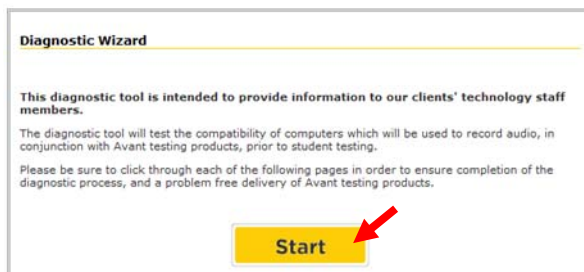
Diagnostic Wizard

This diagnostic tool is intended to provide information to our clients' technology staff members.

The diagnostic tool will test the compatibility of computers which will be used to record audio, in conjunction with Avant testing products, prior to student testing.

Please be sure to click through each of the following pages in order to ensure completion of the diagnostic process, and a problem free delivery of Avant testing products.

Start